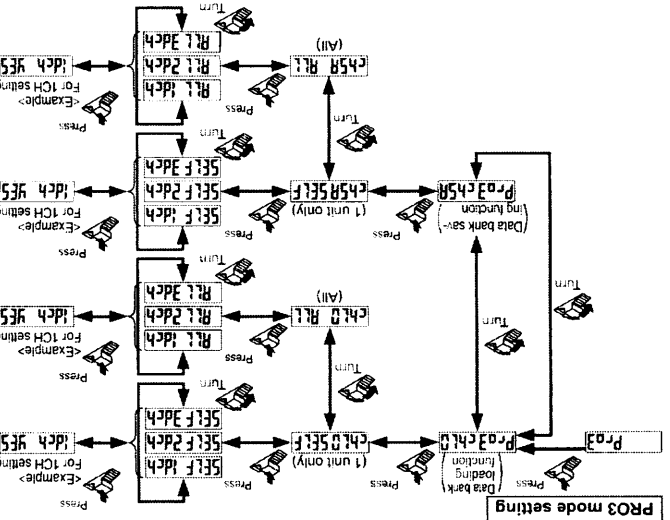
PRO3 mode setting

PRo3

Data bank loading function

PRo3.chLd

Data bank saving function

PRo3.chSA

Turn

Turn

Press

Press

chLd SELF

(1 unit only)

chLd ALL

(All)

chSA SELF

(1 unit only)

chSA ALL

(All)

Turn

Turn

Turn

Turn

Press

Press

Press

Press

SELF 1dch

SELF 2dch

SELF 3dch

ALL 1dch

ALL 2dch

ALL 3dch

SELF 1dch

SELF 2dch

SELF 3dch

ALL 1dch

ALL 2dch

ALL 3dch

Turn

Turn

Turn

Turn

Press

Press

Press

Press

<Example> For 1CH setting

1dch YES

<Example> For 1CH setting

1dch YES

<Example> For 1CH setting

1dch YES

<Example> For 1CH setting

1dch YES